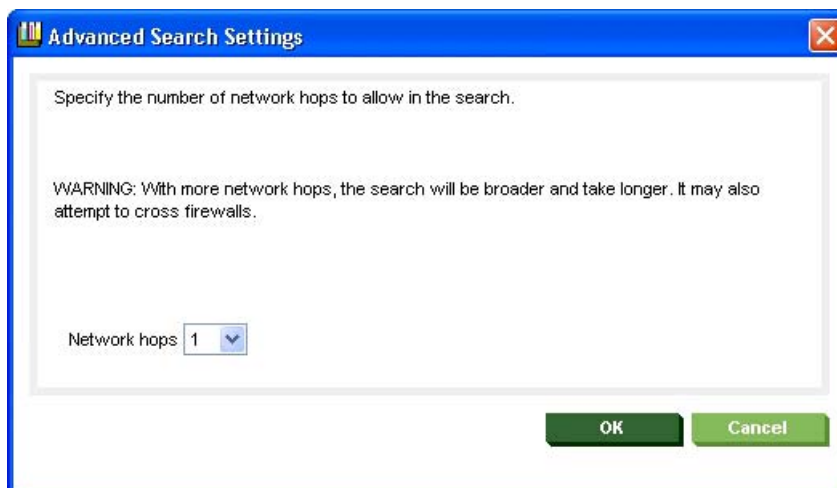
Advanced Search Settings

Specify the number of network hops to allow in the search.

WARNING: With more network hops, the search will be broader and take longer. It may also attempt to cross firewalls.

Network hops 1

OK

Cancel